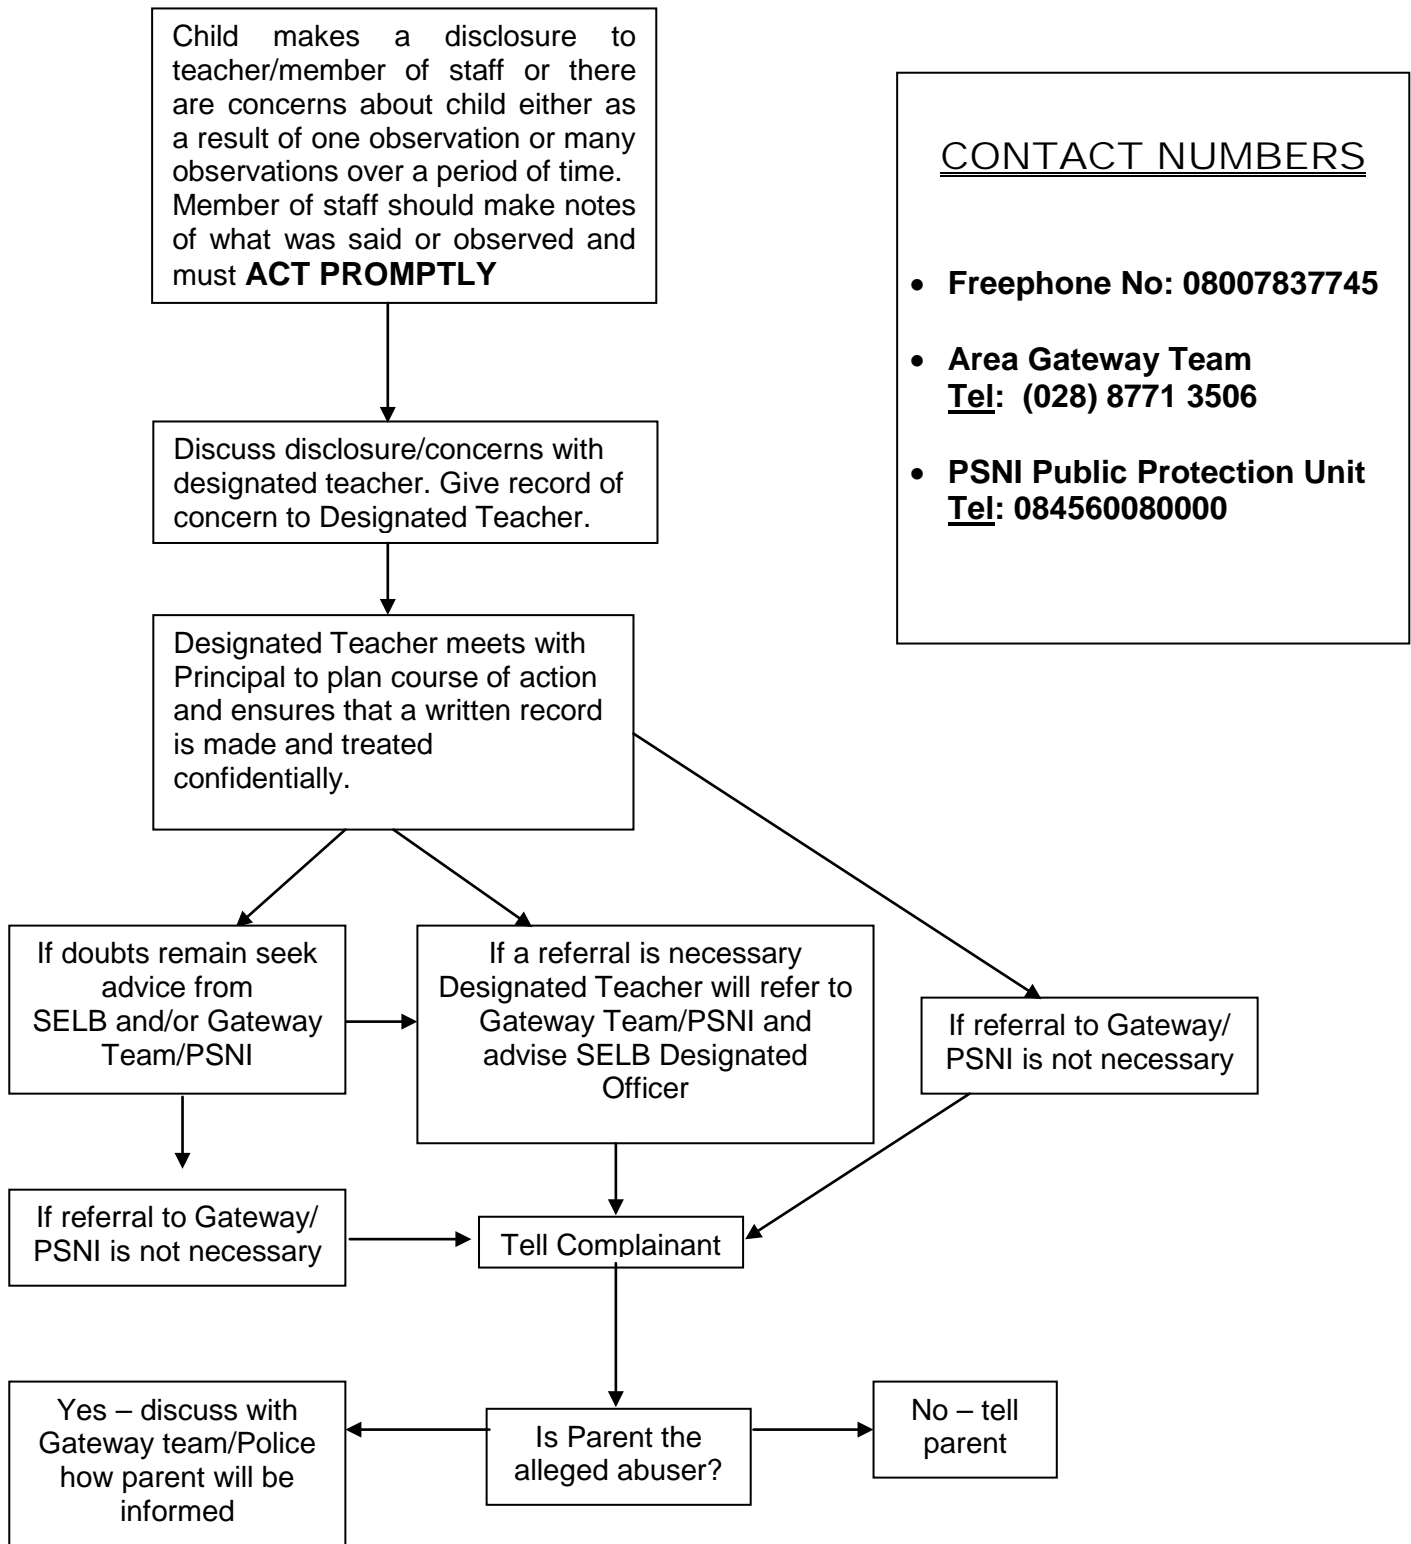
Child makes a disclosure to teacher/member of staff or there are concerns about child either as a result of one observation or many observations over a period of time. Member of staff should make notes of what was said or observed and must **ACT PROMPTLY**

CONTACT NUMBERS

- **Freephone No: 08007837745**
- **Area Gateway Team Tel: (028) 8771 3506**
- **PSNI Public Protection Unit Tel: 084560080000**

Discuss disclosure/concerns with designated teacher. Give record of concern to Designated Teacher.

Designated Teacher meets with Principal to plan course of action and ensures that a written record is made and treated confidentially.

If doubts remain seek advice from SELB and/or Gateway Team/PSNI

If a referral is necessary Designated Teacher will refer to Gateway Team/PSNI and advise SELB Designated Officer

If referral to Gateway/ PSNI is not necessary

If referral to Gateway/ PSNI is not necessary

Tell Complainant

Yes – discuss with Gateway team/Police how parent will be informed

Is Parent the alleged abuser?

No – tell parent